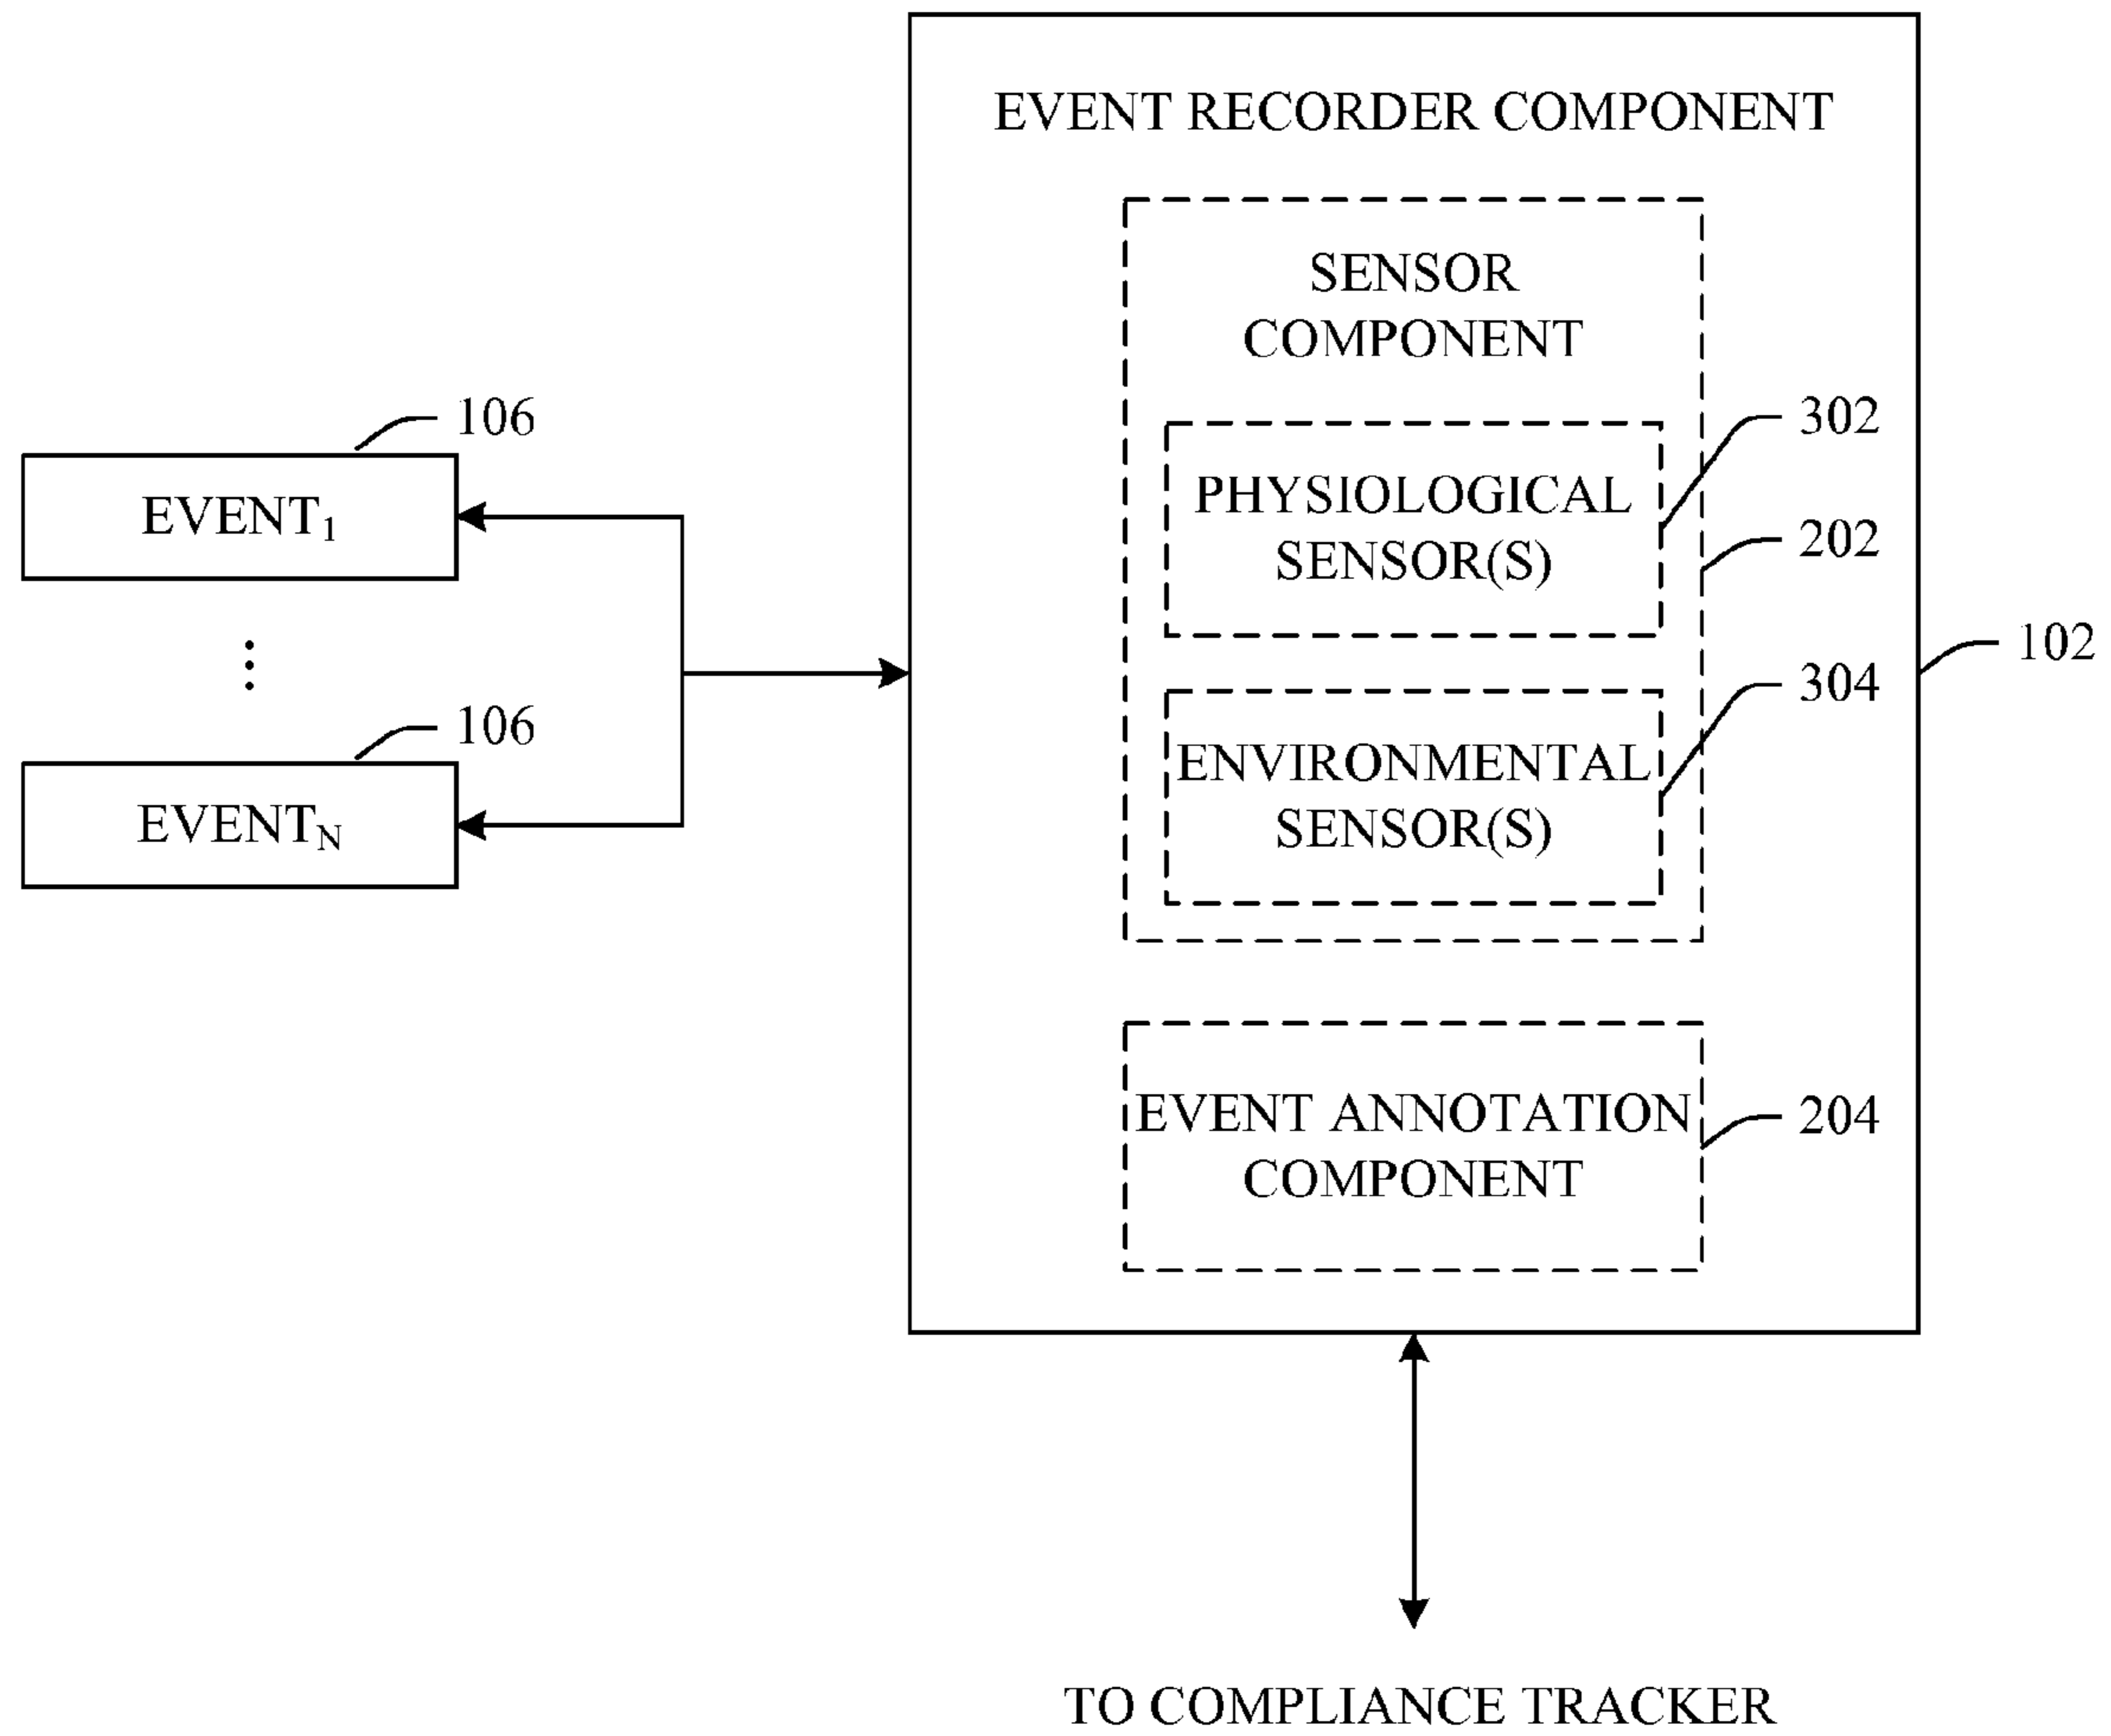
EVENT RECORDER COMPONENT

SENSOR COMPONENT

302

PHYSIOLOGICAL SENSOR(S)

202

102

304

ENVIRONMENTAL SENSOR(S)

EVENT ANNOTATION COMPONENT

204

106

EVENT$_1$

⋮

106

EVENT$_N$

TO COMPLIANCE TRACKER